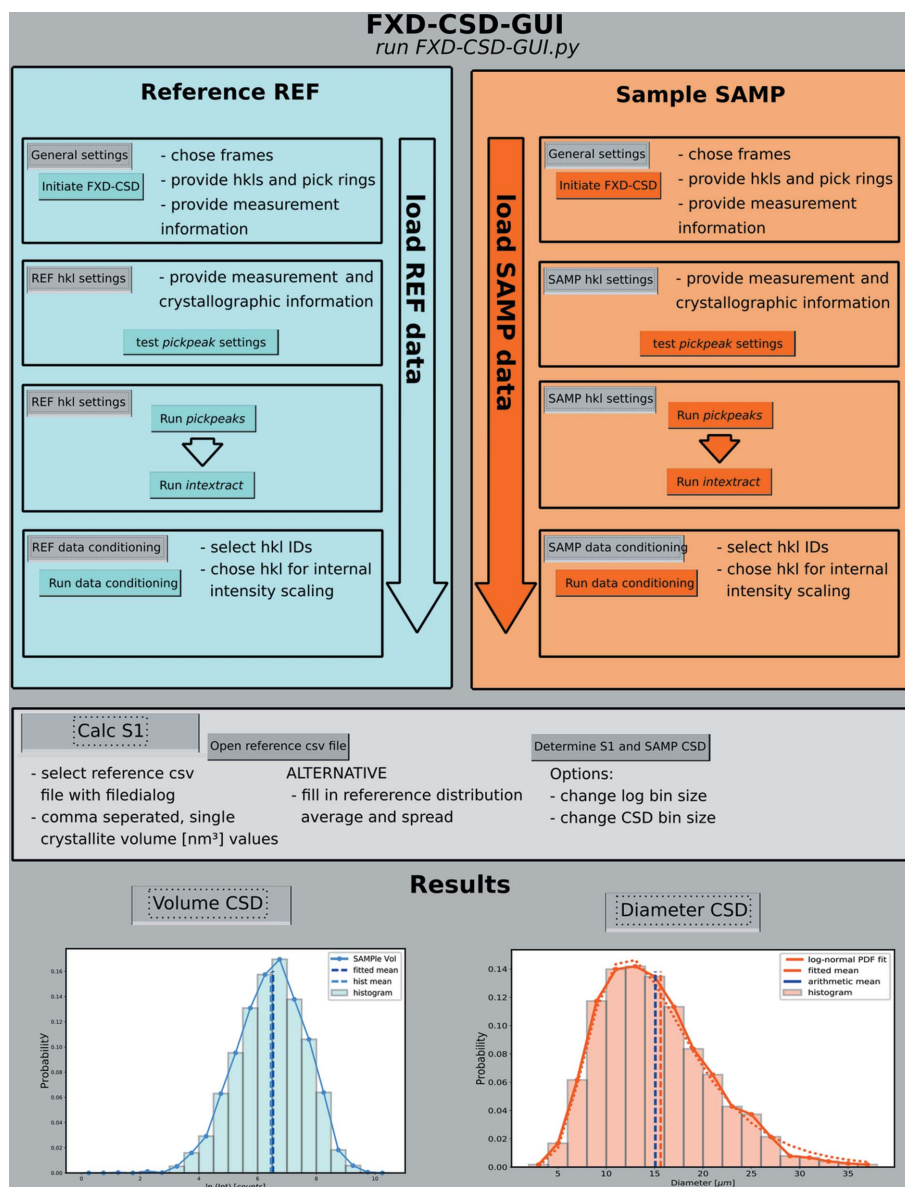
FXD-CSD-GUI
run FXD-CSD-GUI.py

Reference REF

General settings
Initiate FXD-CSD
- chose frames
- provide hkls and pick rings
- provide measurement information

REF hkl settings
- provide measurement and crystallographic information
test pickpeak settings

REF hkl settings
Run pickpeaks
Run intextract

REF data conditioning
Run data conditioning
- select hkl IDs
- chose hkl for internal intensity scaling

load REF data

Sample SAMP

General settings
Initiate FXD-CSD
- chose frames
- provide hkls and pick rings
- provide measurement information

SAMP hkl settings
- provide measurement and crystallographic information
test pickpeak settings

SAMP hkl settings
Run pickpeaks
Run intextract

SAMP data conditioning
Run data conditioning
- select hkl IDs
- chose hkl for internal intensity scaling

load SAMP data

Calc S1
Open reference csv file
- select reference csv file with filedialog
- comma seperated, single crystallite volume [nm³] values
ALTERNATIVE
- fill in refererence distribution average and spread
Determine S1 and SAMP CSD
Options:
- change log bin size
- change CSD bin size

Results

Volume CSD
SAMPle Vol
fitted mean
hist mean
histogram
Probability
0.00 0.02 0.04 0.06 0.08 0.10 0.12 0.14 0.16
0 2 4 6 8 10
ln (Int) [counts]

Diameter CSD
log-normal PDF fit
fitted mean
arithmetic mean
histogram
Probability
0.00 0.02 0.04 0.06 0.08 0.10 0.12 0.14
5 10 15 20 25 30 35
Diameter [$\mu m$]